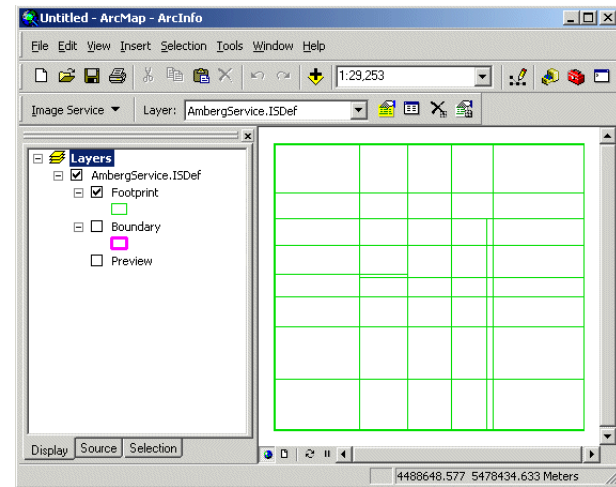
Untitled - ArcMap - ArcInfo

File Edit View Insert Selection Tools Window Help

1:29,253

Image Service ▼ Layer: AmbergService.ISDef

Layers
AmbergService.ISDef
Footprint
Boundary
Preview

Display Source Selection

4488648.577 5478434.633 Meters